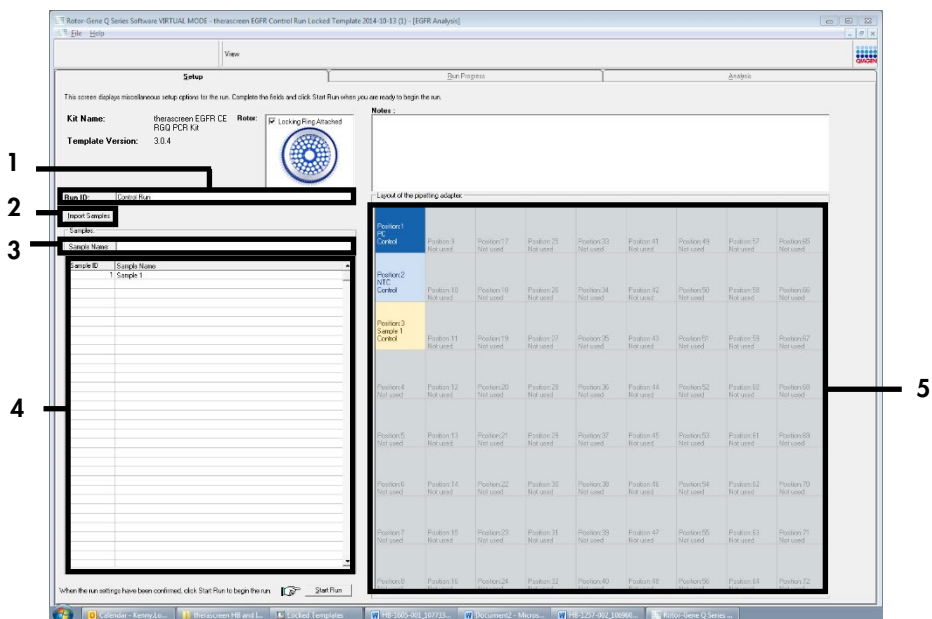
Rotor-Gene Q Series Software VIRTUAL MODE - therascreen EGFR Control Run Locked Template 2014-10-13 (1) - [EGFR Analysis]
File Help
View
QIAGEN

Setup | Run Progress | Analysis

This screen displays miscellaneous setup options for the run. Complete the fields and click Start Run when you are ready to begin the run.

Kit Name: therascreen EGFR CE RGQ PCR Kit
Rotor: Locking Ring Attached
Template Version: 3.0.4

Notes :

1
Run ID: Control Run
2
Import Samples
Samples
3
Sample Name

| Sample ID | Sample Name |
|---|---|
| 1 | Sample 1 |

4

Layout of the pipetting adapter

| | | | | | | | | |
|---|---|---|---|---|---|---|---|---|
| Position 1 PC Control | Position 9 Not used | Position 17 Not used | Position 25 Not used | Position 33 Not used | Position 41 Not used | Position 49 Not used | Position 57 Not used | Position 65 Not used |
| Position 2 NTC Control | Position 10 Not used | Position 18 Not used | Position 26 Not used | Position 34 Not used | Position 42 Not used | Position 50 Not used | Position 58 Not used | Position 66 Not used |
| Position 3 Sample 1 Control | Position 11 Not used | Position 19 Not used | Position 27 Not used | Position 35 Not used | Position 43 Not used | Position 51 Not used | Position 59 Not used | Position 67 Not used |
| Position 4 Not used | Position 12 Not used | Position 20 Not used | Position 28 Not used | Position 36 Not used | Position 44 Not used | Position 52 Not used | Position 60 Not used | Position 68 Not used |
| Position 5 Not used | Position 13 Not used | Position 21 Not used | Position 29 Not used | Position 37 Not used | Position 45 Not used | Position 53 Not used | Position 61 Not used | Position 69 Not used |
| Position 6 Not used | Position 14 Not used | Position 22 Not used | Position 30 Not used | Position 38 Not used | Position 46 Not used | Position 54 Not used | Position 62 Not used | Position 70 Not used |
| Position 7 Not used | Position 15 Not used | Position 23 Not used | Position 31 Not used | Position 39 Not used | Position 47 Not used | Position 55 Not used | Position 63 Not used | Position 71 Not used |
| Position 8 | Position 16 | Position 24 | Position 32 | Position 40 | Position 48 | Position 56 | Position 64 | Position 72 |

5

When the run settings have been confirmed, click Start Run to begin the run. Start Run

Calendar - Kenny.Lo... | therascreen HB and L... | Locked Templates | HB-3005-001_107723... | Document2 - Micros... | HB-1227-002_106860... | Rotor-Gene Q Series ...